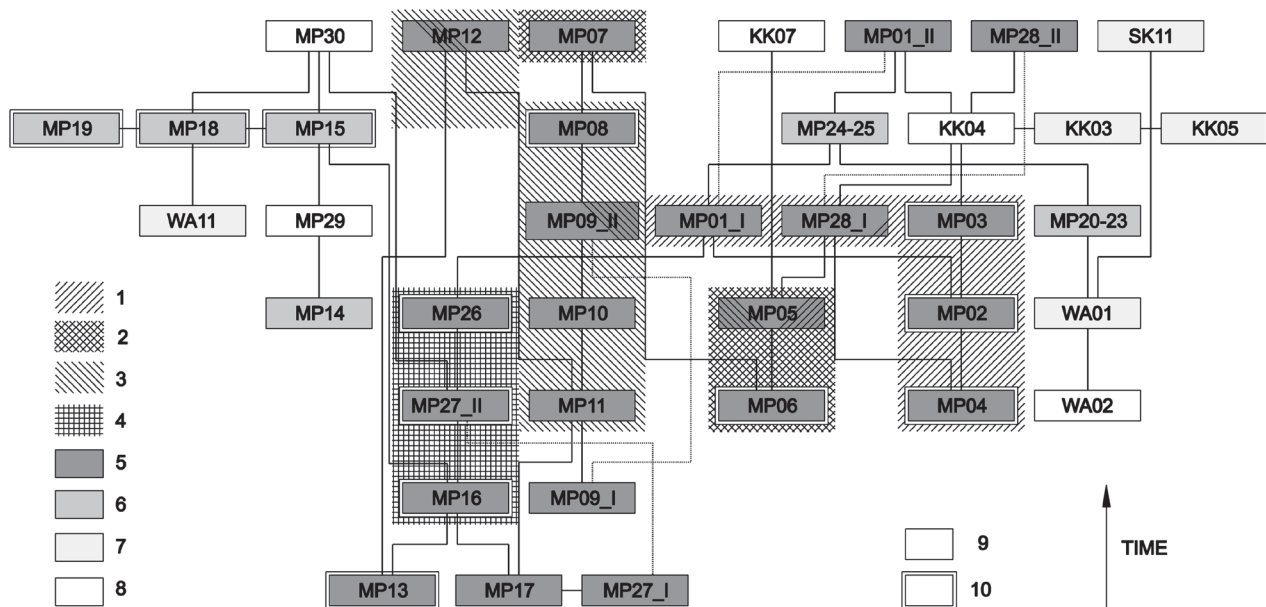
MP30
MP12
MP07
KK07
MP01_II
MP28_II
SK11
MP19
MP18
MP15
MP08
MP24-25
KK04
KK03
KK05
WA11
MP29
MP09_II
MP01_I
MP28_I
MP03
MP20-23
1
MP14
MP26
MP10
MP05
MP02
WA01
2
3
MP27_II
MP11
MP06
MP04
WA02
4
5
MP16
MP09_I
6
7
9
TIME
8
MP13
MP17
MP27_I
10